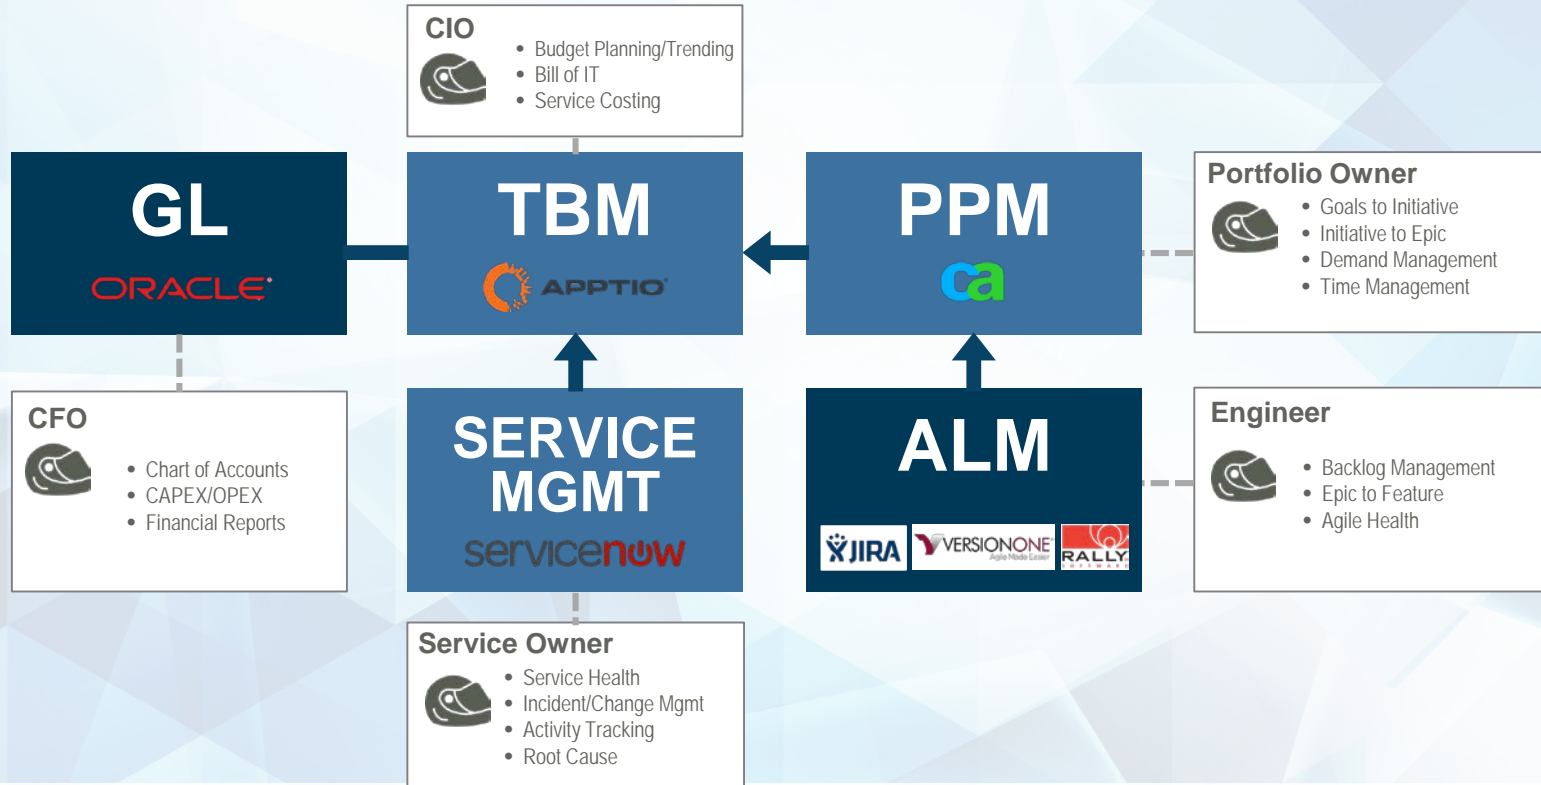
CIO
• Budget Planning/Trending
• Bill of IT
• Service Costing

GL
ORACLE

TBM
APPTIO

PPM
ca

Portfolio Owner
• Goals to Initiative
• Initiative to Epic
• Demand Management
• Time Management

CFO
• Chart of Accounts
• CAPEX/OPEX
• Financial Reports

SERVICE MGMT
servicenow

ALM
JIRA
VERSIONONE
Agile Made Easier
RALLY
SOFTWARE

Engineer
• Backlog Management
• Epic to Feature
• Agile Health

Service Owner
• Service Health
• Incident/Change Mgmt
• Activity Tracking
• Root Cause